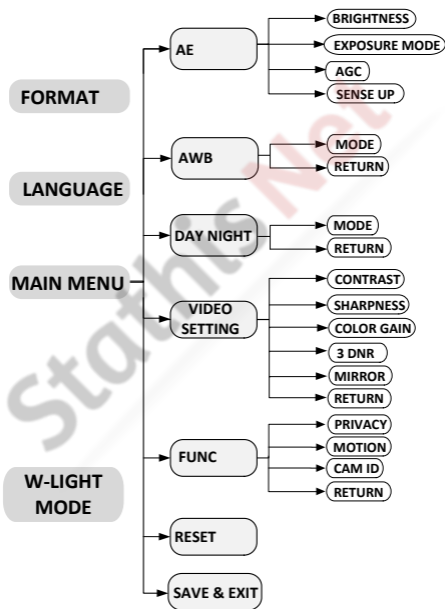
FORMAT

LANGUAGE

MAIN MENU

W-LIGHT MODE

AE

BRIGHTNESS

EXPOSURE MODE

AGC

SENSE UP

AWB

MODE

RETURN

DAY NIGHT

MODE

RETURN

VIDEO SETTING

CONTRAST

SHARPNESS

COLOR GAIN

3 DNR

MIRROR

RETURN

FUNC

PRIVACY

MOTION

CAM ID

RETURN

RESET

SAVE & EXIT

Stathis Net